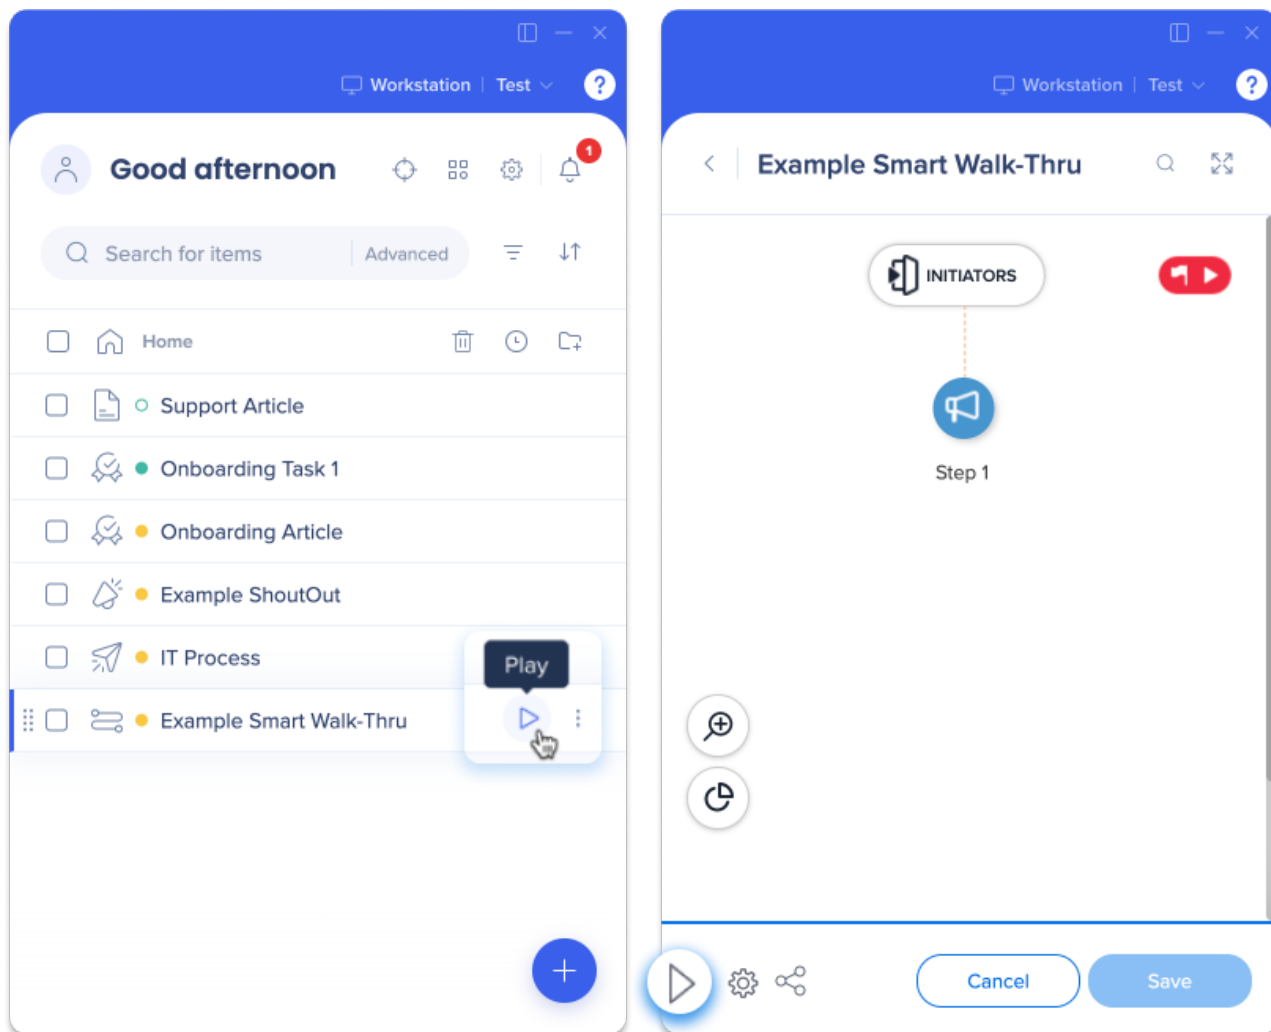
Workstation | Test

Good afternoon

1

Search for items | Advanced

Home

Support Article

Onboarding Task 1

Onboarding Article

Example ShoutOut

IT Process

Play

Example Smart Walk-Thru

+

Workstation | Test

Example Smart Walk-Thru

INITIATORS

Step 1

Cancel

Save